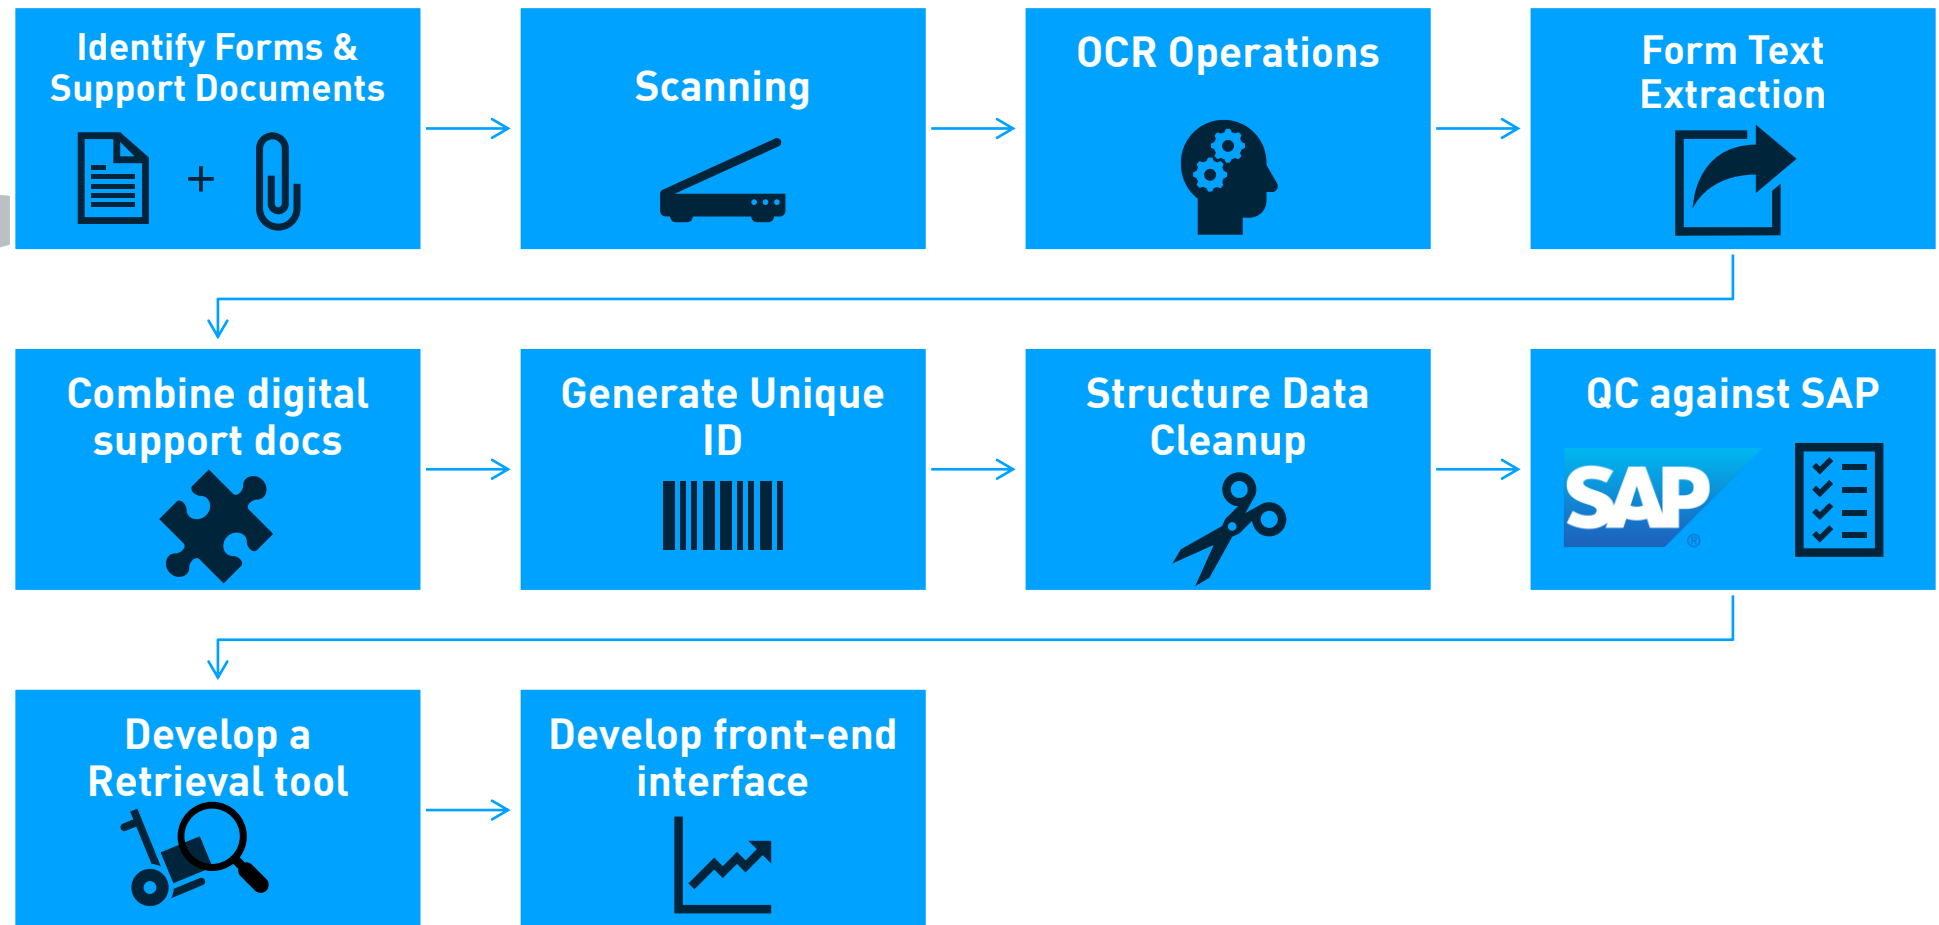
Identify Forms & Support Documents

+

Scanning

OCR Operations

Form Text Extraction

Combine digital support docs

Generate Unique ID

Structure Data Cleanup

QC against SAP

SAP®

Develop a Retrieval tool

Develop front-end interface